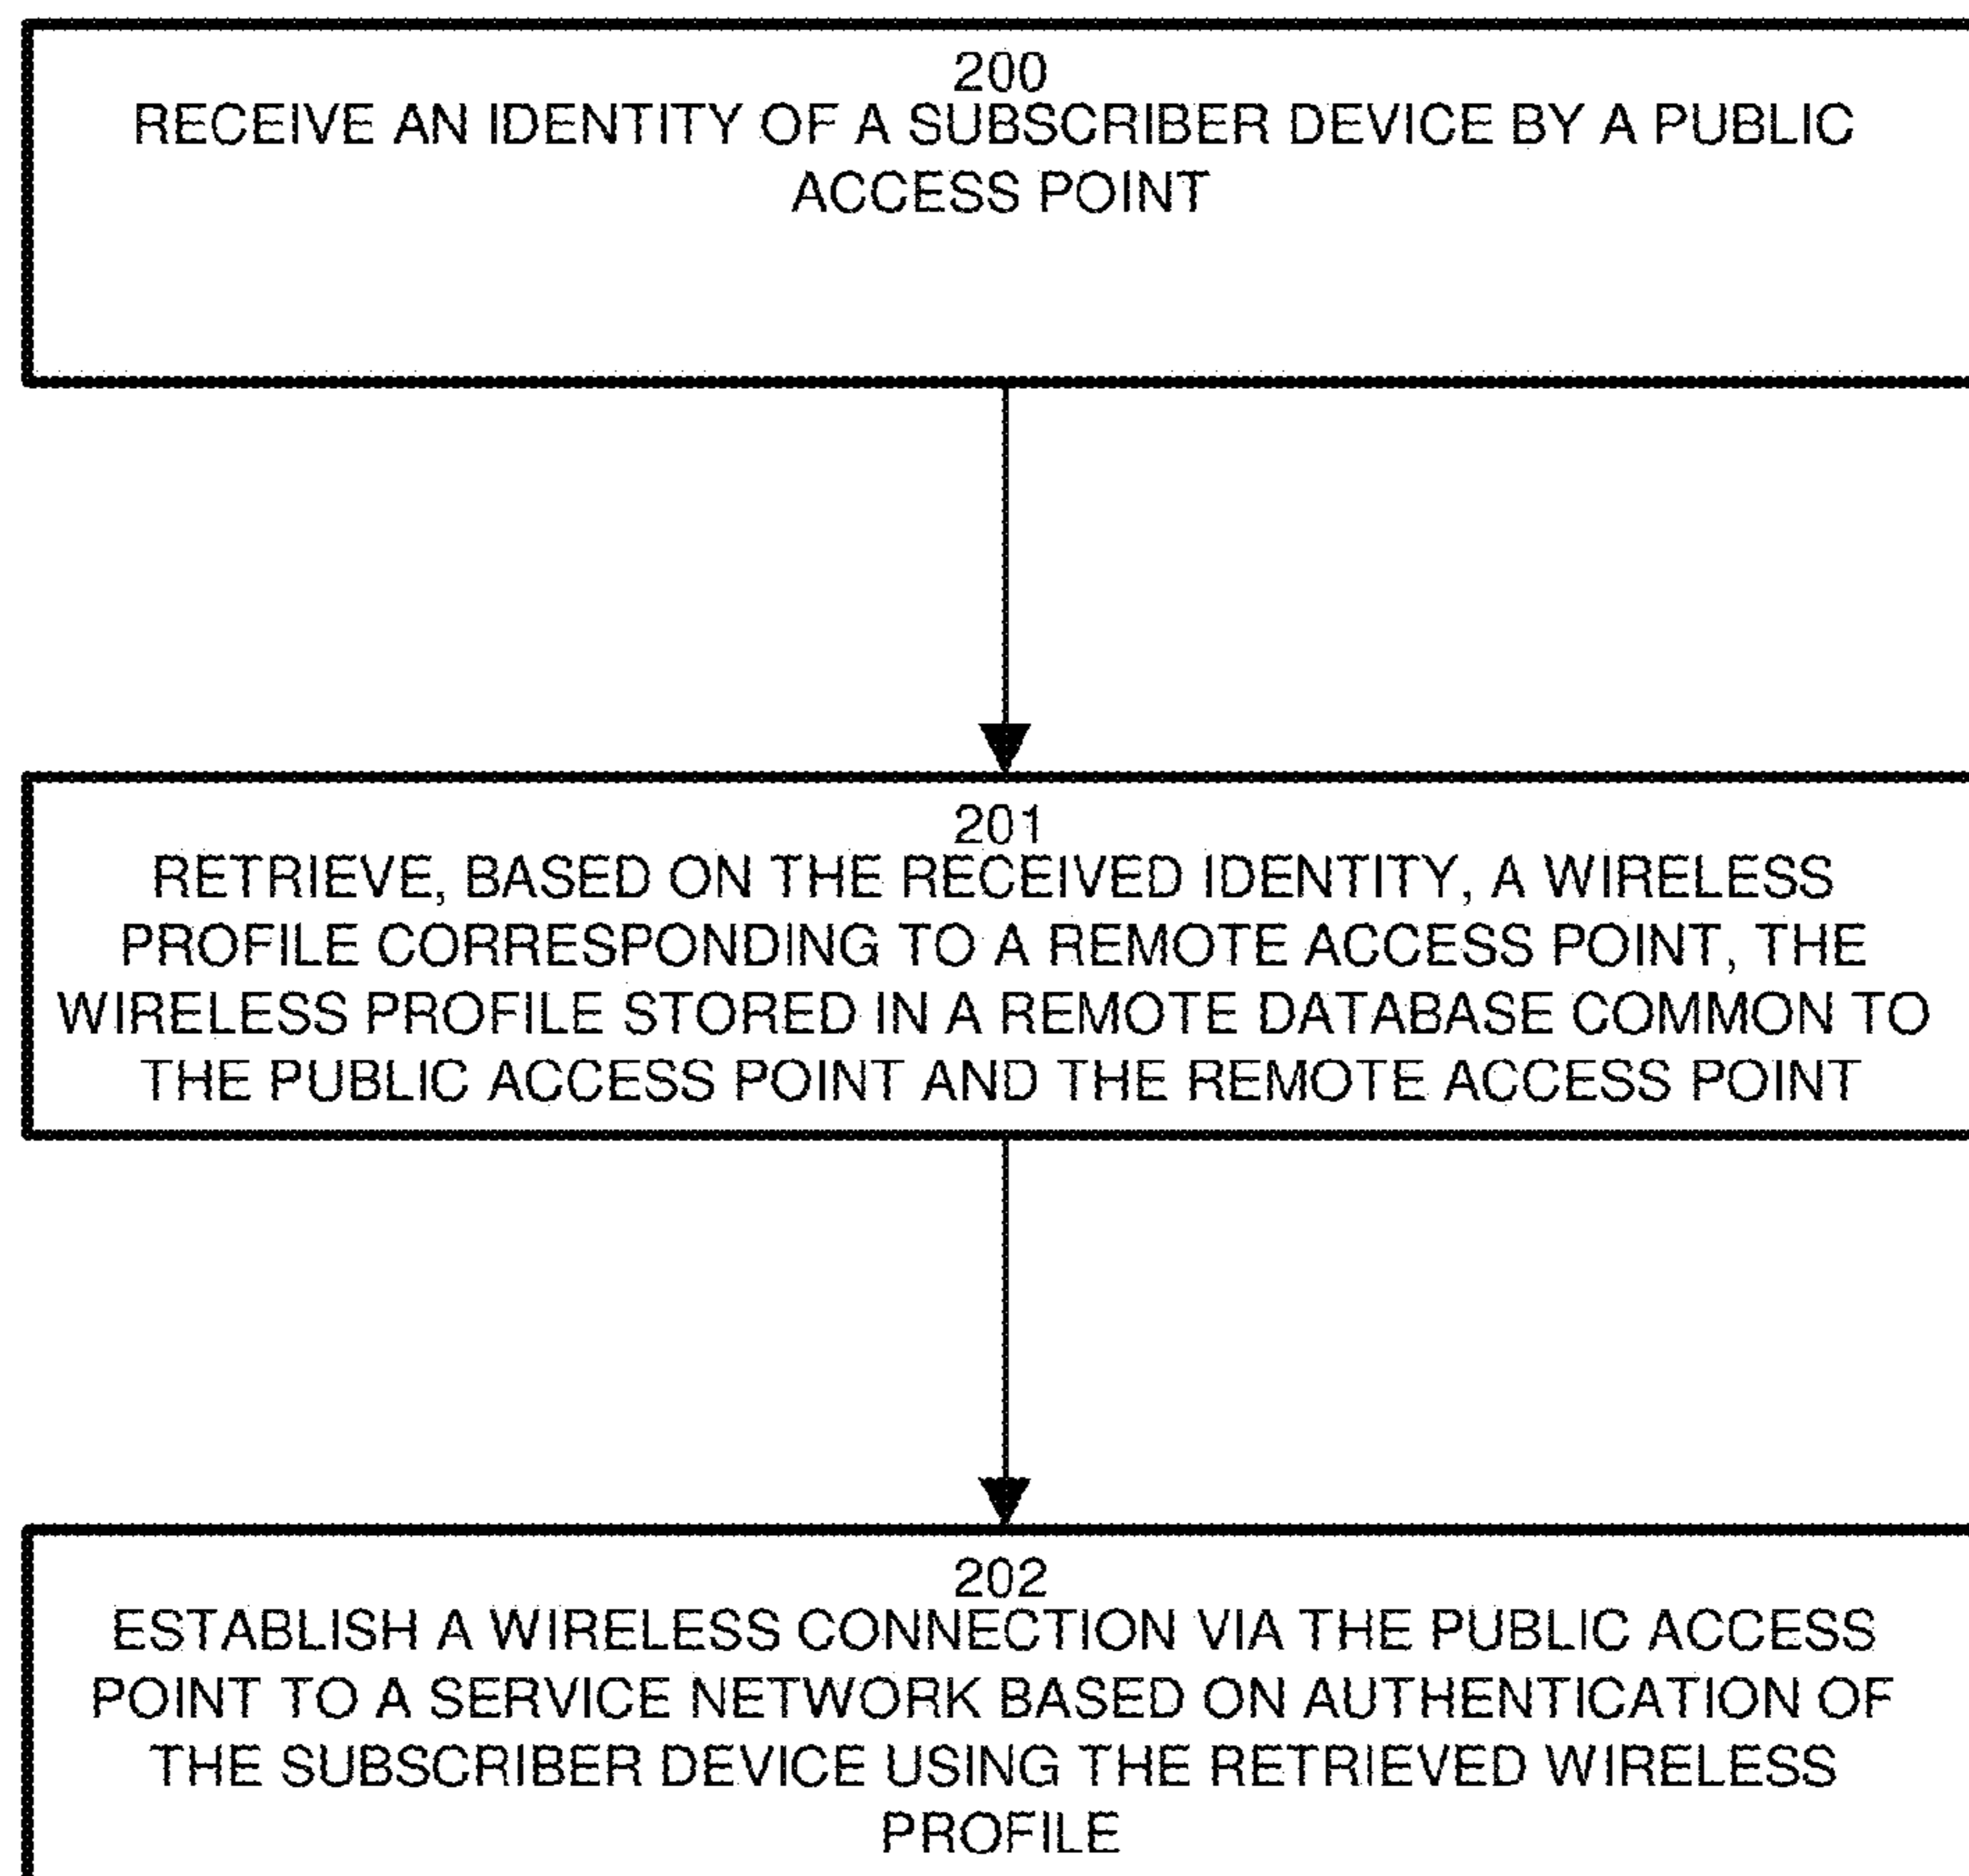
200
RECEIVE AN IDENTITY OF A SUBSCRIBER DEVICE BY A PUBLIC ACCESS POINT

201
RETRIEVE, BASED ON THE RECEIVED IDENTITY, A WIRELESS PROFILE CORRESPONDING TO A REMOTE ACCESS POINT, THE WIRELESS PROFILE STORED IN A REMOTE DATABASE COMMON TO THE PUBLIC ACCESS POINT AND THE REMOTE ACCESS POINT

202
ESTABLISH A WIRELESS CONNECTION VIA THE PUBLIC ACCESS POINT TO A SERVICE NETWORK BASED ON AUTHENTICATION OF THE SUBSCRIBER DEVICE USING THE RETRIEVED WIRELESS PROFILE